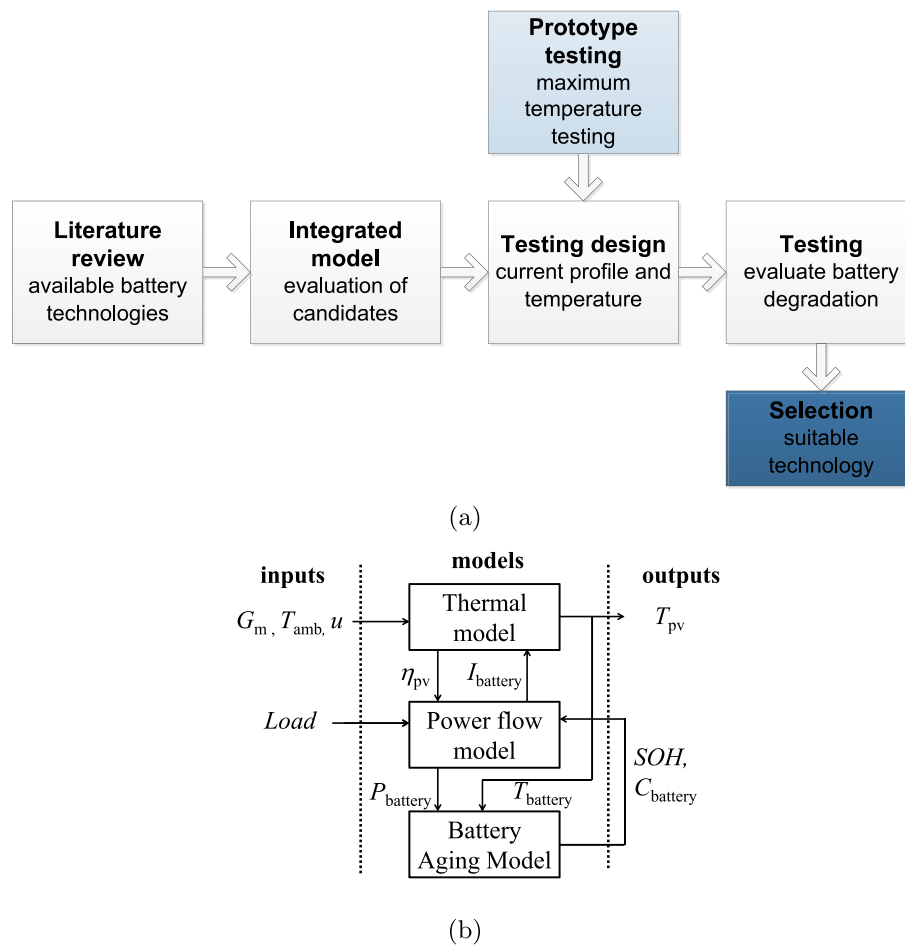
**Prototype testing**
maximum temperature testing

**Literature review**
available battery technologies

**Integrated model**
evaluation of candidates

**Testing design**
current profile and temperature

**Testing**
evaluate battery degradation

**Selection**
suitable technology

(a)

inputs

models

outputs

$G_{\mathrm{m}}, T_{\mathrm{amb}}, u$

Thermal model

$T_{\mathrm{pv}}$

$\eta_{\mathrm{pv}}$

$I_{\mathrm{battery}}$

*Load*

Power flow model

*SOH,* $C_{\mathrm{battery}}$

$P_{\mathrm{battery}}$

$T_{\mathrm{battery}}$

Battery Aging Model

(b)